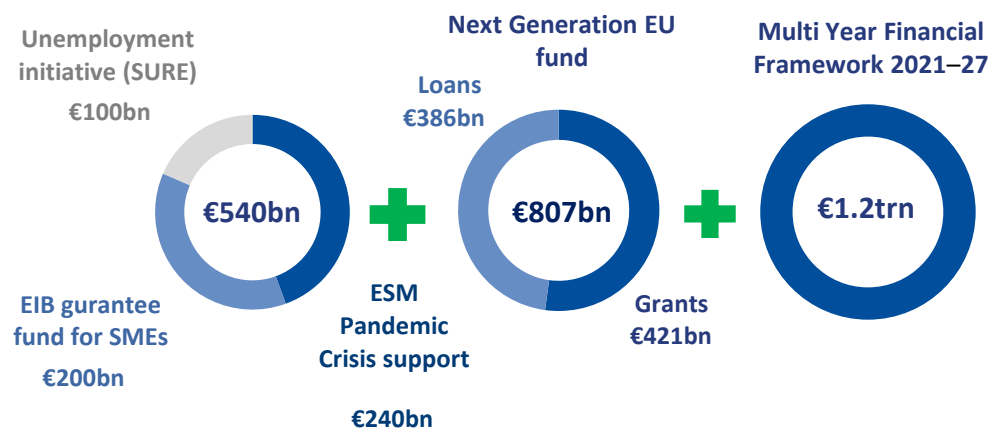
Unemployment initiative (SURE)

€100bn

€540bn

EIB gurantee fund for SMEs

€200bn

ESM Pandemic Crisis support

€240bn

Next Generation EU fund

Loans

€386bn

€807bn

Grants

€421bn

Multi Year Financial Framework 2021–27

€1.2trn